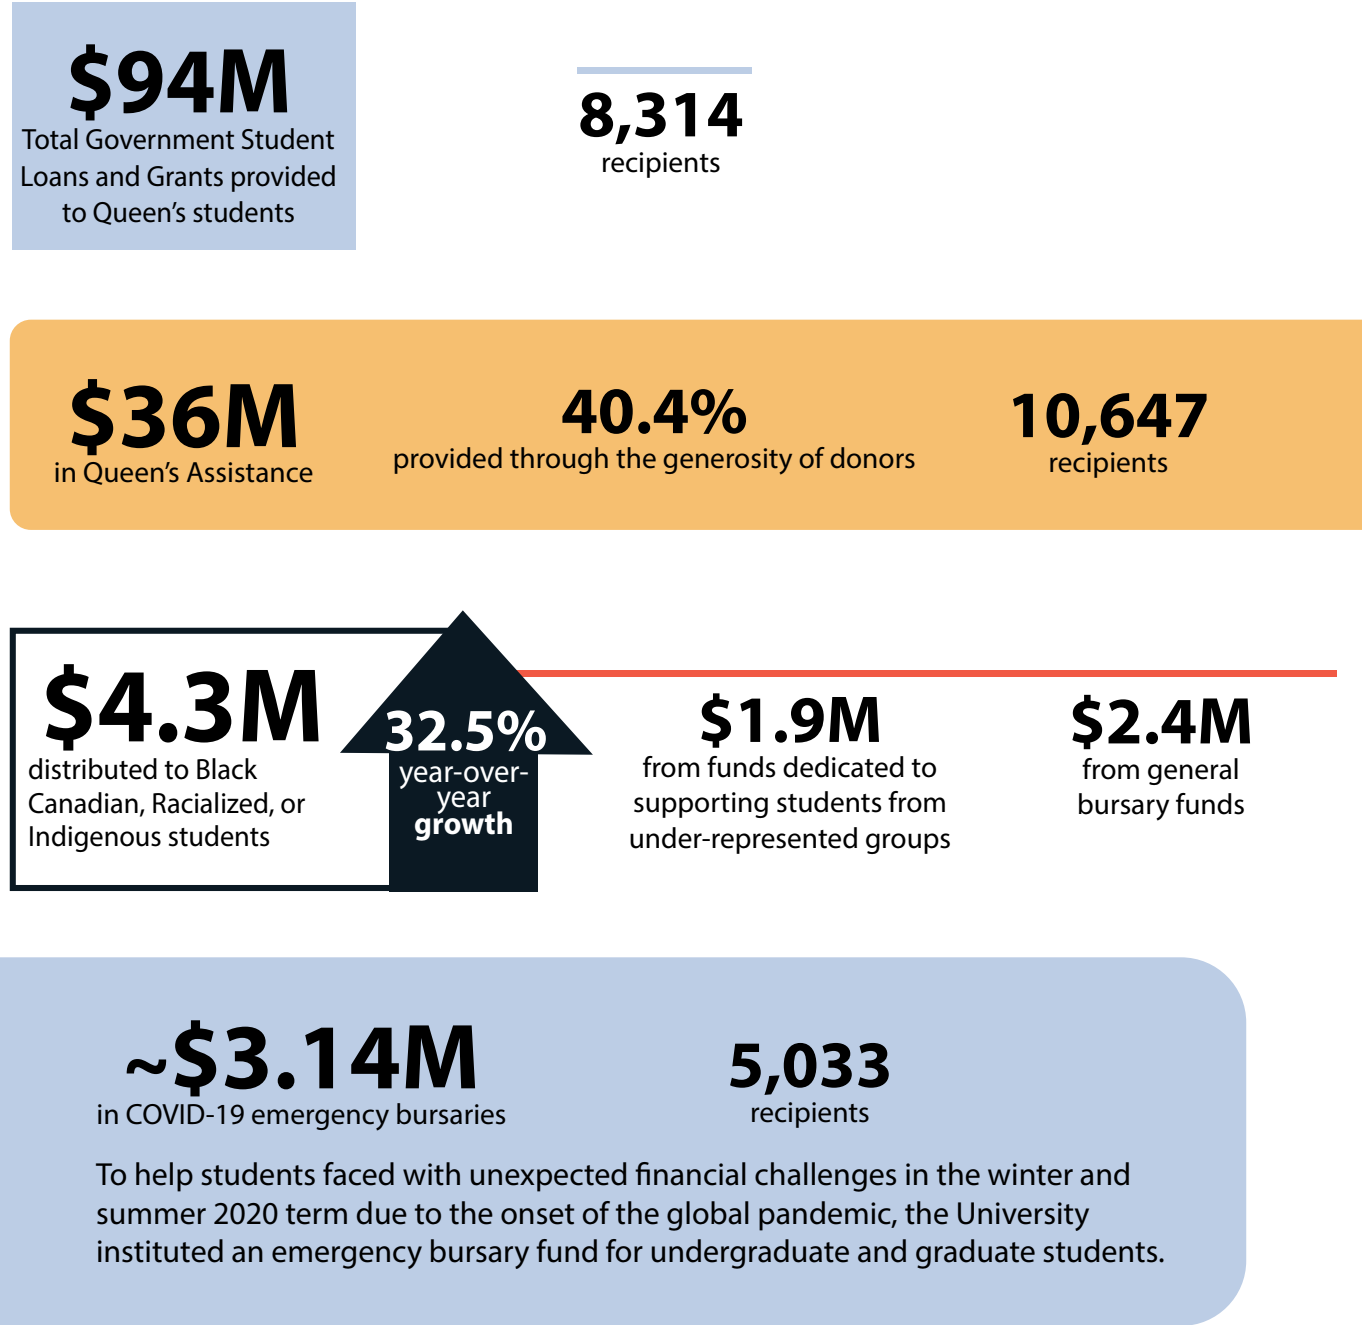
$94M
Total Government Student Loans and Grants provided to Queen's students

8,314
recipients

$36M
in Queen's Assistance

40.4%
provided through the generosity of donors

10,647
recipients

$4.3M
distributed to Black Canadian, Racialized, or Indigenous students

32.5%
year-over-year
growth

$1.9M
from funds dedicated to supporting students from under-represented groups

$2.4M
from general bursary funds

~$3.14M
in COVID-19 emergency bursaries

5,033
recipients

To help students faced with unexpected financial challenges in the winter and summer 2020 term due to the onset of the global pandemic, the University instituted an emergency bursary fund for undergraduate and graduate students.